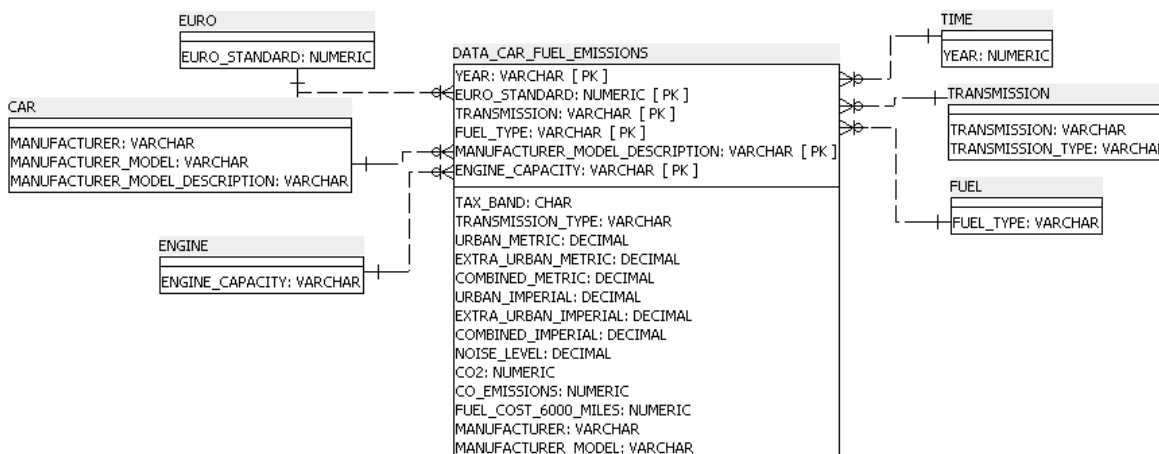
EURO

EURO_STANDARD: NUMERIC

CAR

MANUFACTURER: VARCHAR
MANUFACTURER_MODEL: VARCHAR
MANUFACTURER_MODEL_DESCRIPTION: VARCHAR

ENGINE

ENGINE_CAPACITY: VARCHAR

DATA_CAR_FUEL_EMISSIONS

YEAR: VARCHAR [ PK ]
EURO_STANDARD: NUMERIC [ PK ]
TRANSMISSION: VARCHAR [ PK ]
FUEL_TYPE: VARCHAR [ PK ]
MANUFACTURER_MODEL_DESCRIPTION: VARCHAR [ PK ]
ENGINE_CAPACITY: VARCHAR [ PK ]

TAX_BAND: CHAR
TRANSMISSION_TYPE: VARCHAR
URBAN_METRIC: DECIMAL
EXTRA_URBAN_METRIC: DECIMAL
COMBINED_METRIC: DECIMAL
URBAN_IMPERIAL: DECIMAL
EXTRA_URBAN_IMPERIAL: DECIMAL
COMBINED_IMPERIAL: DECIMAL
NOISE_LEVEL: DECIMAL
CO2: NUMERIC
CO_EMISSIONS: NUMERIC
FUEL_COST_6000_MILES: NUMERIC
MANUFACTURER: VARCHAR
MANUFACTURER_MODEL: VARCHAR

TIME

YEAR: NUMERIC

TRANSMISSION

TRANSMISSION: VARCHAR
TRANSMISSION_TYPE: VARCHAR

FUEL

FUEL_TYPE: VARCHAR